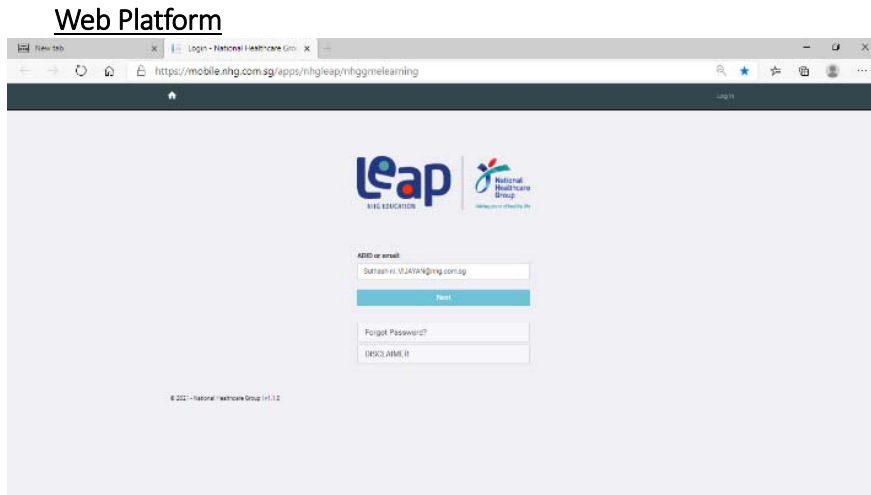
Web Platform

New tab
Login - National Healthcare Gro
https://mobile.nhg.com.sg/apps/nhgleap/nhggmelearning

Log In

leap
NHG EDUCATION
National Healthcare Group
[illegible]

ADID or email:
Suhash m. VIJAYAN@nhg.com.sg
Next

Forgot Password?
DISCLAIMER

© 2021 - National Healthcare Group | v1.1.2